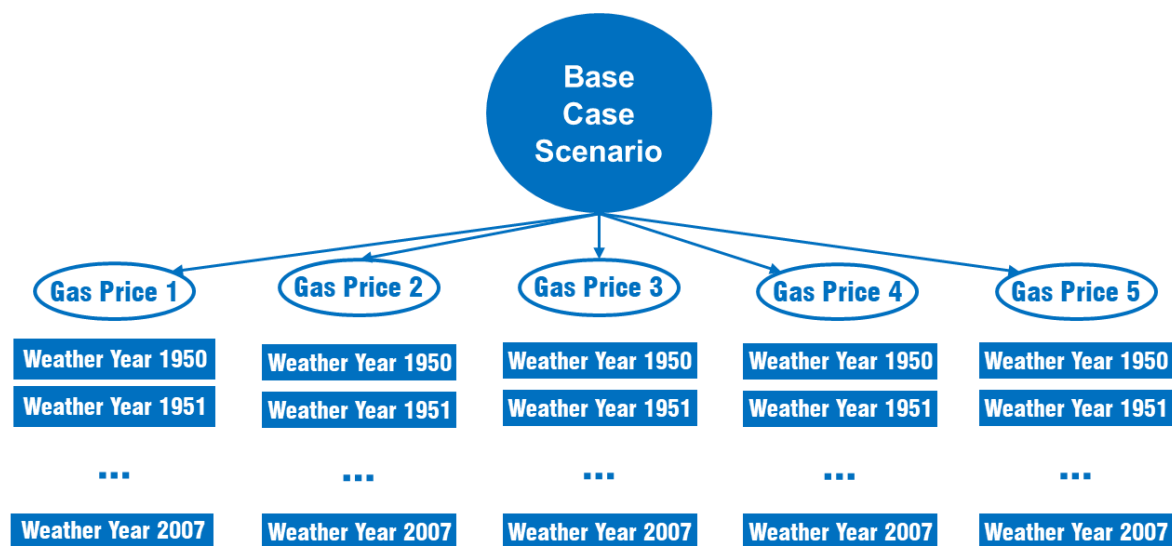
Base Case Scenario

Gas Price 1

Weather Year 1950

Weather Year 1951

...

Weather Year 2007

Gas Price 2

Weather Year 1950

Weather Year 1951

...

Weather Year 2007

Gas Price 3

Weather Year 1950

Weather Year 1951

...

Weather Year 2007

Gas Price 4

Weather Year 1950

Weather Year 1951

...

Weather Year 2007

Gas Price 5

Weather Year 1950

Weather Year 1951

...

Weather Year 2007